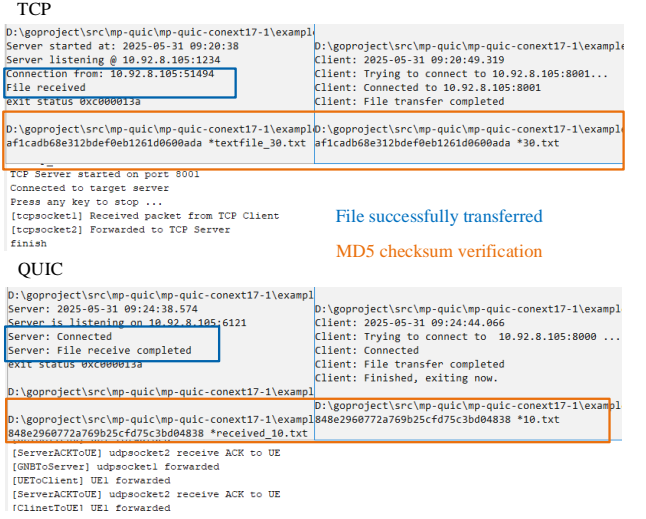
TCP

D:\goproject\src\mp-quic\mp-quic-conext17-1\exampl
Server started at: 2025-05-31 09:20:38
Server listening @ 10.92.8.105:1234
Connection from: 10.92.8.105:51494
File received
exit status 0xc000013a

D:\goproject\src\mp-quic\mp-quic-conext17-1\example
Client: 2025-05-31 09:20:49.319
Client: Trying to connect to 10.92.8.105:8001...
Client: Connected to 10.92.8.105:8001
Client: File transfer completed

D:\goproject\src\mp-quic\mp-quic-conext17-1\exampl
af1cadb68e312bdef0eb1261d0600ada *textfile_30.txt

D:\goproject\src\mp-quic\mp-quic-conext17-1\example
af1cadb68e312bdef0eb1261d0600ada *30.txt

TCP Server started on port 8001
Connected to target server
Press any key to stop ...
[tcpsocket1] Received packet from TCP Client
[tcpsocket2] Forwarded to TCP Server
finish

File successfully transferred

MD5 checksum verification

QUIC

D:\goproject\src\mp-quic\mp-quic-conext17-1\exampl
Server: 2025-05-31 09:24:38.574
Server is listening on 10.92.8.105:6121
Server: Connected
Server: File receive completed
exit status 0xc000013a

D:\goproject\src\mp-quic\mp-quic-conext17-1\exampl
Client: 2025-05-31 09:24:44.066
Client: Trying to connect to 10.92.8.105:8000 ...
Client: Connected
Client: File transfer completed
Client: Finished, exiting now.

D:\goproject\src\mp-quic\mp-quic-conext17-1\exampl
D:\goproject\src\mp-quic\mp-quic-conext17-1\exampl
848e2960772a769b25cfd75c3bd04838 *received_10.txt

D:\goproject\src\mp-quic\mp-quic-conext17-1\exampl
848e2960772a769b25cfd75c3bd04838 *10.txt

[ServerACKToUE] udpsocket2 receive ACK to UE
[GNBToServer] udpsocket1 forwarded
[UEToClient] UE1 forwarded
[ServerACKToUE] udpsocket2 receive ACK to UE
[ClinetToUE] UE1 forwarded